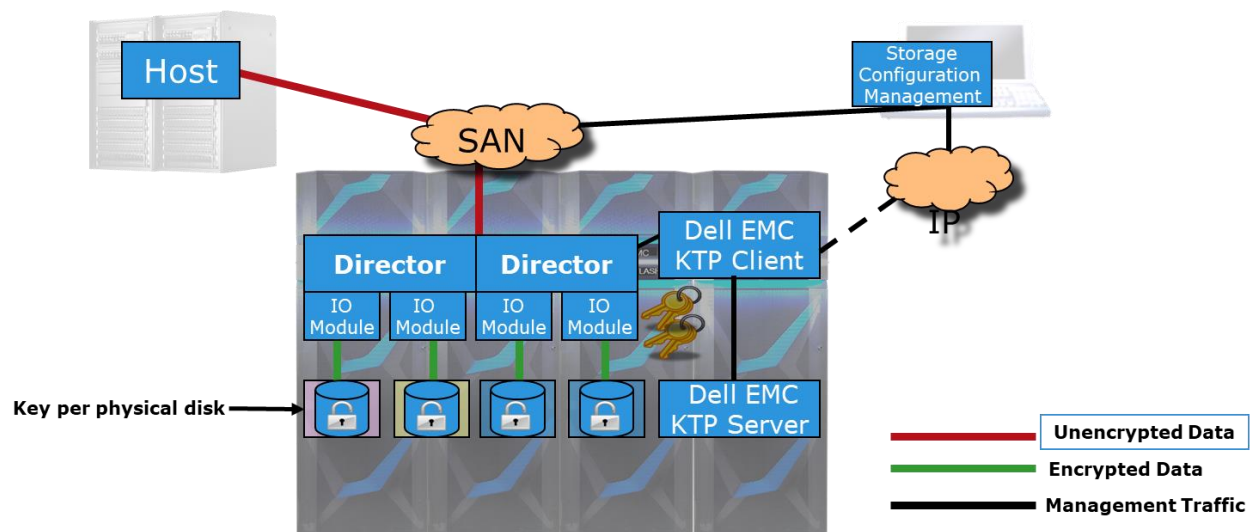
Host

Storage Configuration Management

SAN

IP

Director

Director

Dell EMC KTP Client

IO Module

IO Module

IO Module

IO Module

Key per physical disk

Dell EMC KTP Server

Unencrypted Data

Encrypted Data

Management Traffic